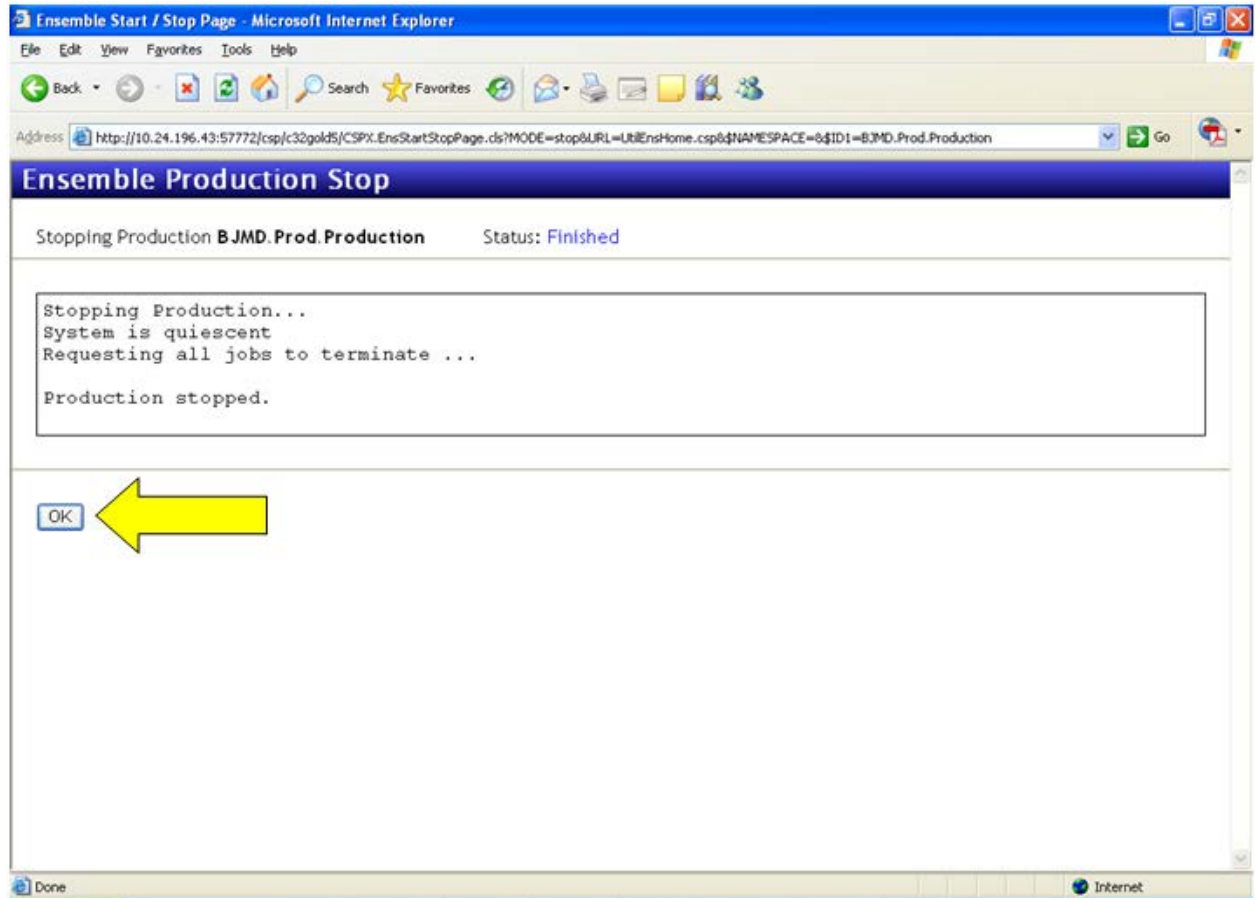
Ensemble Start / Stop Page - Microsoft Internet Explorer

File Edit View Favorites Tools Help

Back Search Favorites

Address http://10.24.196.43:57772/csp/c32gold5/CSPX.EnsStartStopPage.cls?MODE=stop&URL=UtilEnsHome.csp&$NAMESPACE=&$ID1=BJMD.Prod.Production Go

Ensemble Production Stop

Stopping Production BJMD.Prod.Production Status: Finished

Stopping Production...
System is quiescent
Requesting all jobs to terminate ...

Production stopped.

OK

Done Internet